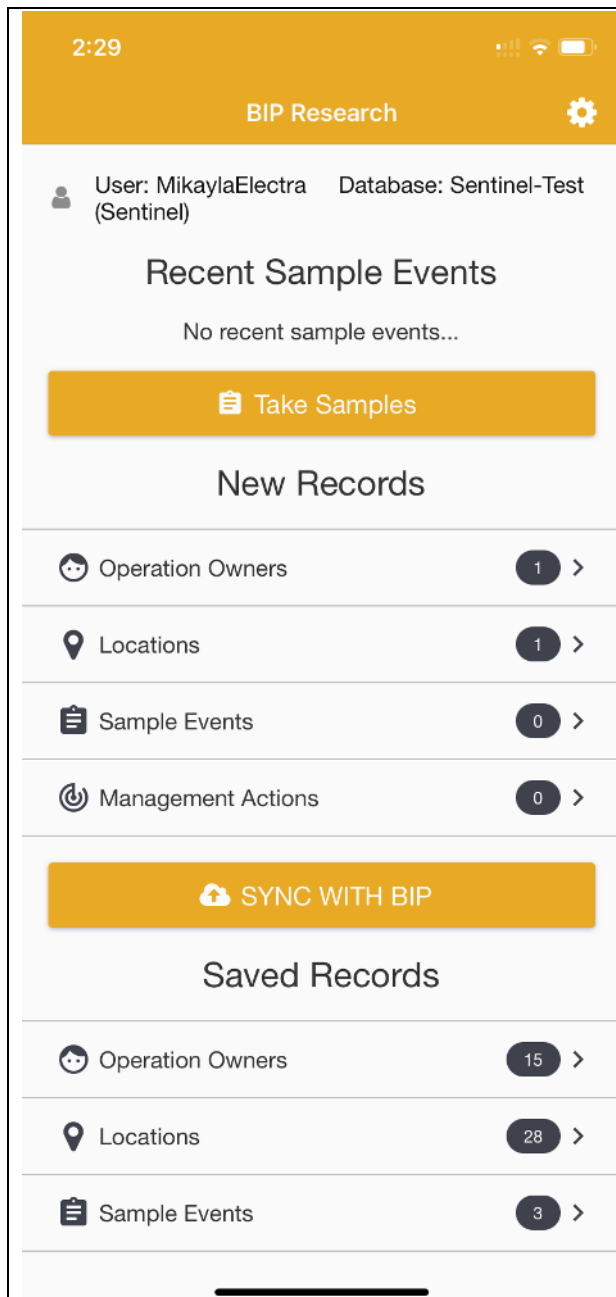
2:29

BIP Research

User: MikaylaElectra (Sentinel) Database: Sentinel-Test

Recent Sample Events

No recent sample events...

Take Samples

New Records

Operation Owners 1

Locations 1

Sample Events 0

Management Actions 0

SYNC WITH BIP

Saved Records

Operation Owners 15

Locations 28

Sample Events 3